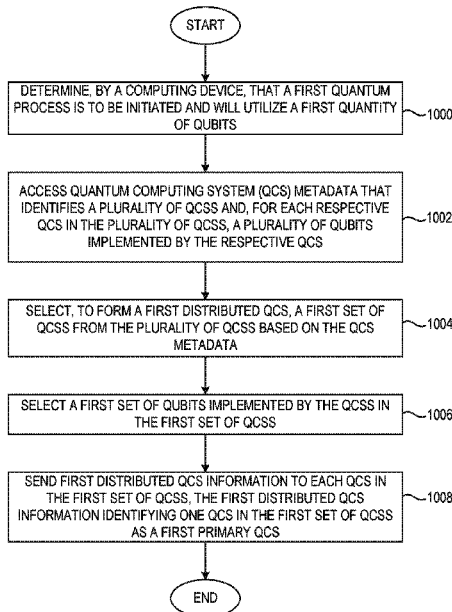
START

DETERMINE, BY A COMPUTING DEVICE, THAT A FIRST QUANTUM PROCESS IS TO BE INITIATED AND WILL UTILIZE A FIRST QUANTITY OF QUBITS

1000

ACCESS QUANTUM COMPUTING SYSTEM (QCS) METADATA THAT IDENTIFIES A PLURALITY OF QCSS AND, FOR EACH RESPECTIVE QCS IN THE PLURALITY OF QCSS, A PLURALITY OF QUBITS IMPLEMENTED BY THE RESPECTIVE QCS

1002

SELECT, TO FORM A FIRST DISTRIBUTED QCS, A FIRST SET OF QCSS FROM THE PLURALITY OF QCSS BASED ON THE QCS METADATA

1004

SELECT A FIRST SET OF QUBITS IMPLEMENTED BY THE QCSS IN THE FIRST SET OF QCSS

1006

SEND FIRST DISTRIBUTED QCS INFORMATION TO EACH QCS IN THE FIRST SET OF QCSS, THE FIRST DISTRIBUTED QCS INFORMATION IDENTIFYING ONE QCS IN THE FIRST SET OF QCSS AS A FIRST PRIMARY QCS

1008

END